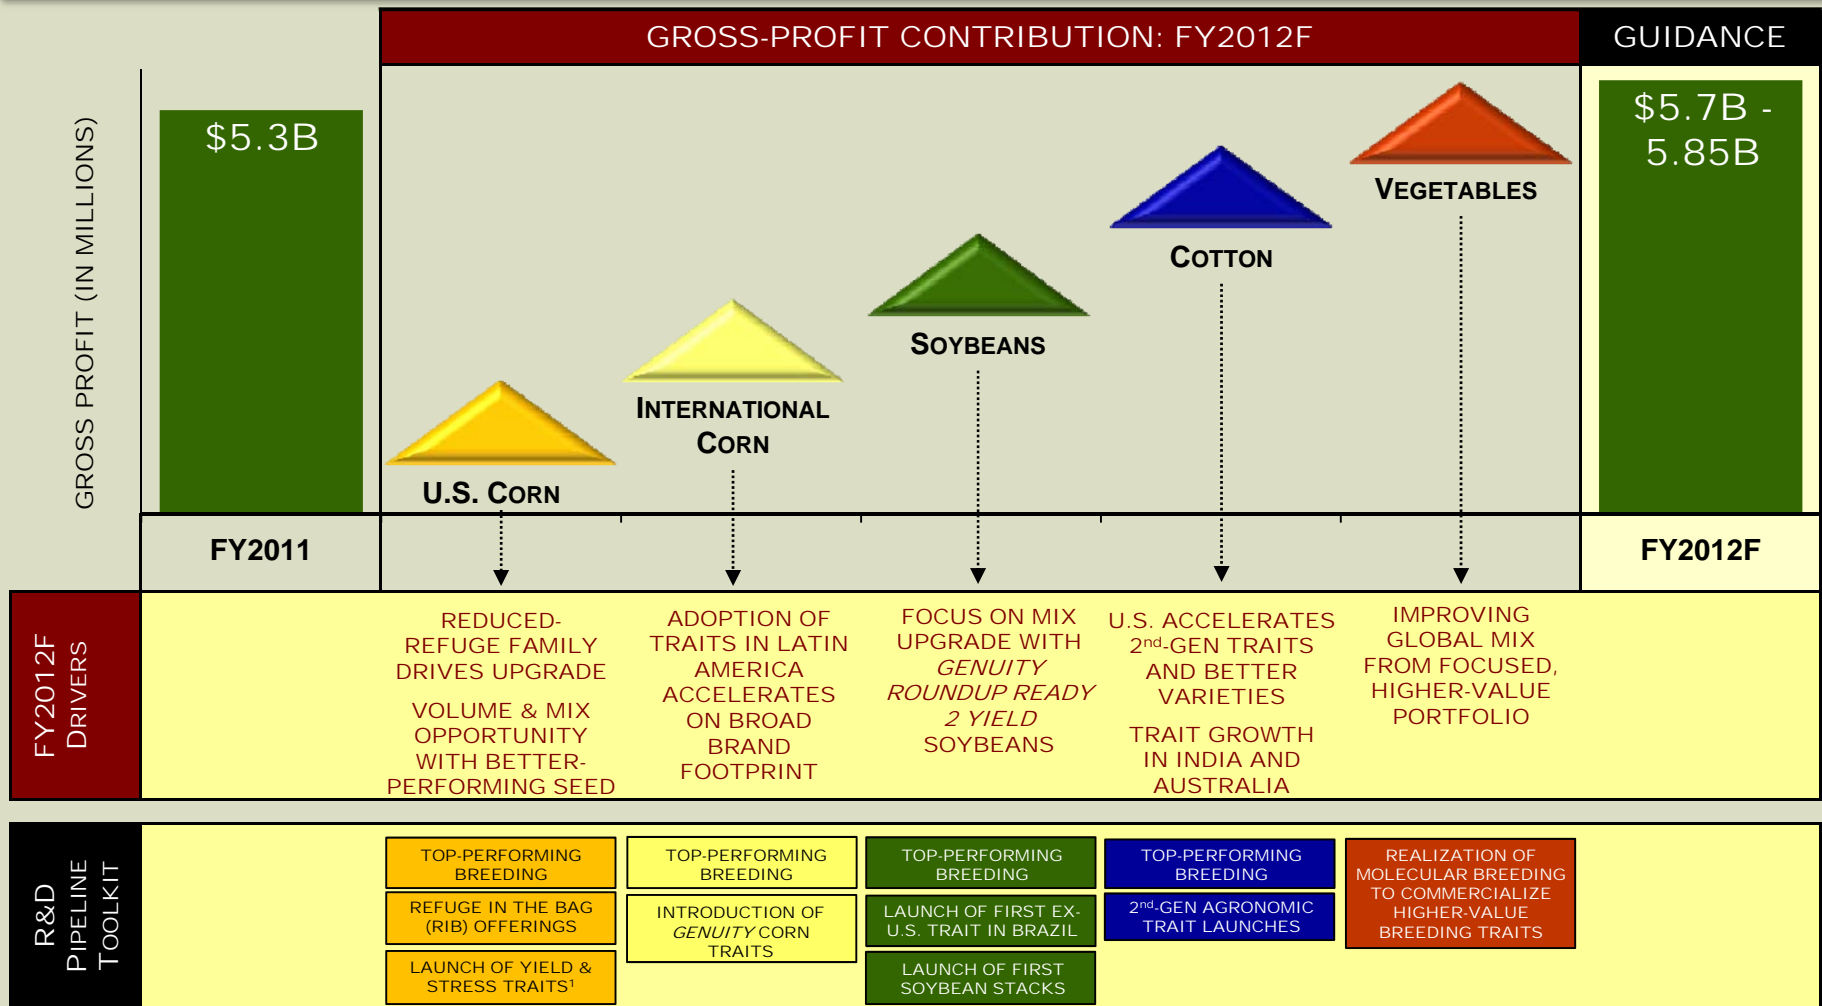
GROSS-PROFIT CONTRIBUTION: FY2012F

GUIDANCE

GROSS PROFIT (IN MILLIONS)

$5.3B

U.S. CORN

INTERNATIONAL CORN

SOYBEANS

COTTON

VEGETABLES

$5.7B - 5.85B

FY2011

FY2012F

FY2012F DRIVERS

REDUCED-REFUGE FAMILY DRIVES UPGRADE

VOLUME & MIX OPPORTUNITY WITH BETTER-PERFORMING SEED

ADOPTION OF TRAITS IN LATIN AMERICA ACCELERATES ON BROAD BRAND FOOTPRINT

FOCUS ON MIX UPGRADE WITH *GENUITY ROUNDUP READY 2 YIELD* SOYBEANS

U.S. ACCELERATES 2$^{nd}$-GEN TRAITS AND BETTER VARIETIES

TRAIT GROWTH IN INDIA AND AUSTRALIA

IMPROVING GLOBAL MIX FROM FOCUSED, HIGHER-VALUE PORTFOLIO

R&D PIPELINE TOOLKIT

TOP-PERFORMING BREEDING

REFUGE IN THE BAG (RIB) OFFERINGS

LAUNCH OF YIELD & STRESS TRAITS$^{1}$

TOP-PERFORMING BREEDING

INTRODUCTION OF *GENUITY* CORN TRAITS

TOP-PERFORMING BREEDING

LAUNCH OF FIRST EX-U.S. TRAIT IN BRAZIL

LAUNCH OF FIRST SOYBEAN STACKS

TOP-PERFORMING BREEDING

2$^{nd}$-GEN AGRONOMIC TRAIT LAUNCHES

REALIZATION OF MOLECULAR BREEDING TO COMMERCIALIZE HIGHER-VALUE BREEDING TRAITS